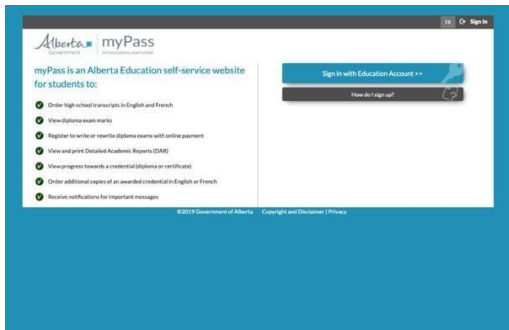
FR Sign In

Alberta Government myPass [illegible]

myPass is an Alberta Education self-service website for students to:

Order high school transcripts in English and French

View diploma exam marks

Register to write or rewrite diploma exams with online payment

View and print Detailed Academic Reports (DAR)

View progress towards a credential (diploma or certificate)

Order additional copies of an awarded credential in English or French

Receive notifications for important messages

Sign in with Education Account >>

How do I sign up?

©2019 Government of Alberta Copyright and Disclaimer | Privacy